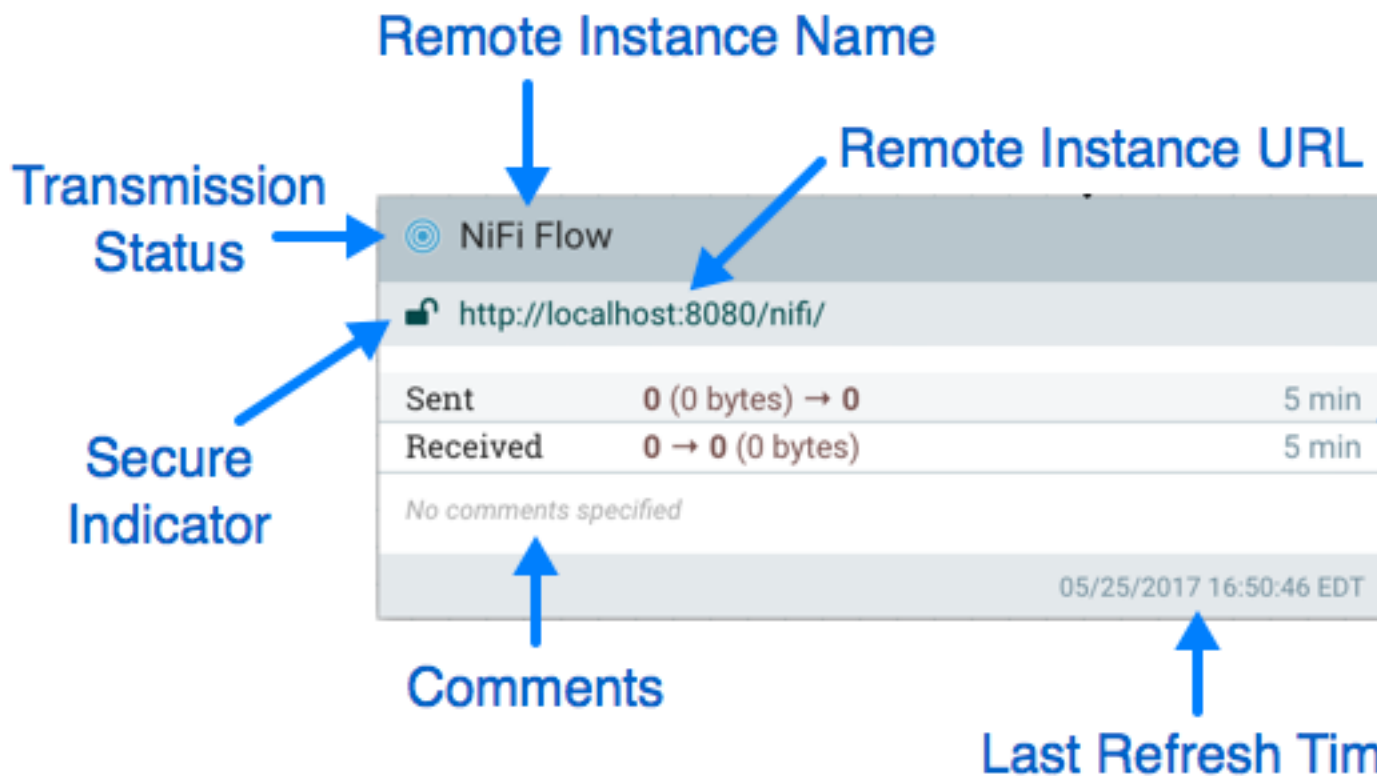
Remote Instance Name

Remote Instance URL

Transmission Status

NiFi Flow

http://localhost:8080/nifi/

Secure Indicator

| Sent | 0 (0 bytes) → 0 | 5 min |
|---|---|---|
| Received | 0 → 0 (0 bytes) | 5 min |

No comments specified

05/25/2017 16:50:46 EDT

Comments

Last Refresh Tim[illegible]